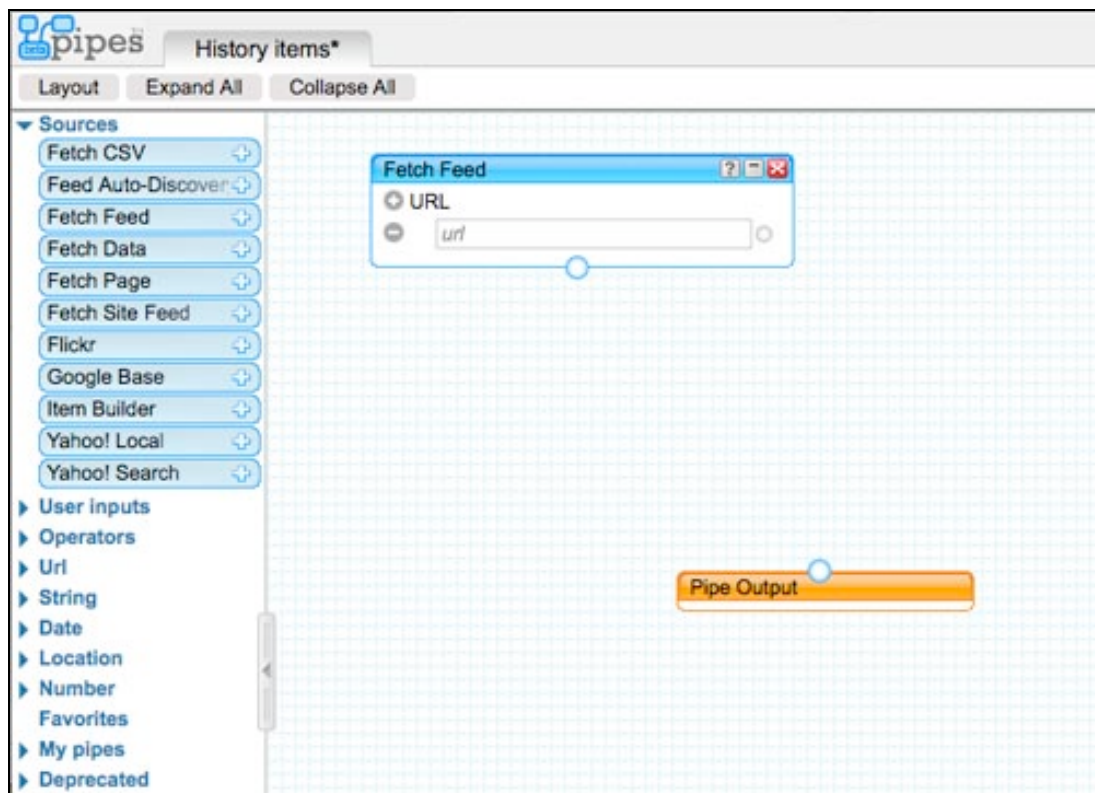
pipes
History items*
Layout
Expand All
Collapse All
Sources
Fetch CSV
Feed Auto-Discover
Fetch Feed
Fetch Data
Fetch Page
Fetch Site Feed
Flickr
Google Base
Item Builder
Yahoo! Local
Yahoo! Search
User inputs
Operators
Url
String
Date
Location
Number
Favorites
My pipes
Deprecated

Fetch Feed
?
URL
url

Pipe Output